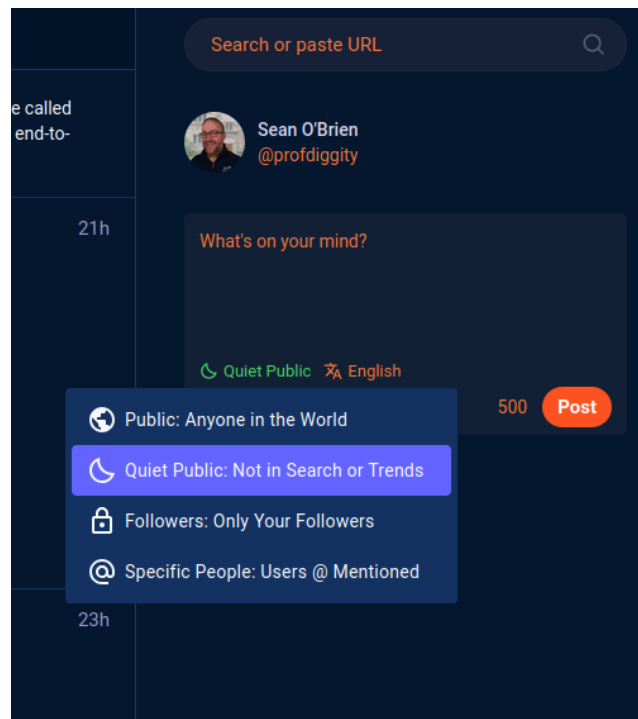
e called
end-to-

21h

Search or paste URL

Sean O'Brien
@profdiggity

What's on your mind?

Quiet Public English

500 Post

Public: Anyone in the World

Quiet Public: Not in Search or Trends

Followers: Only Your Followers

Specific People: Users @ Mentioned

23h